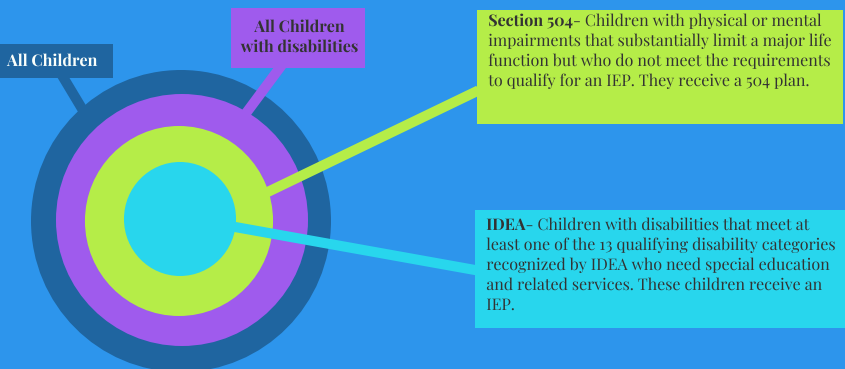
All Children

All Children with disabilities

Section 504- Children with physical or mental impairments that substantially limit a major life function but who do not meet the requirements to qualify for an IEP. They receive a 504 plan.

IDEA- Children with disabilities that meet at least one of the 13 qualifying disability categories recognized by IDEA who need special education and related services. These children receive an IEP.